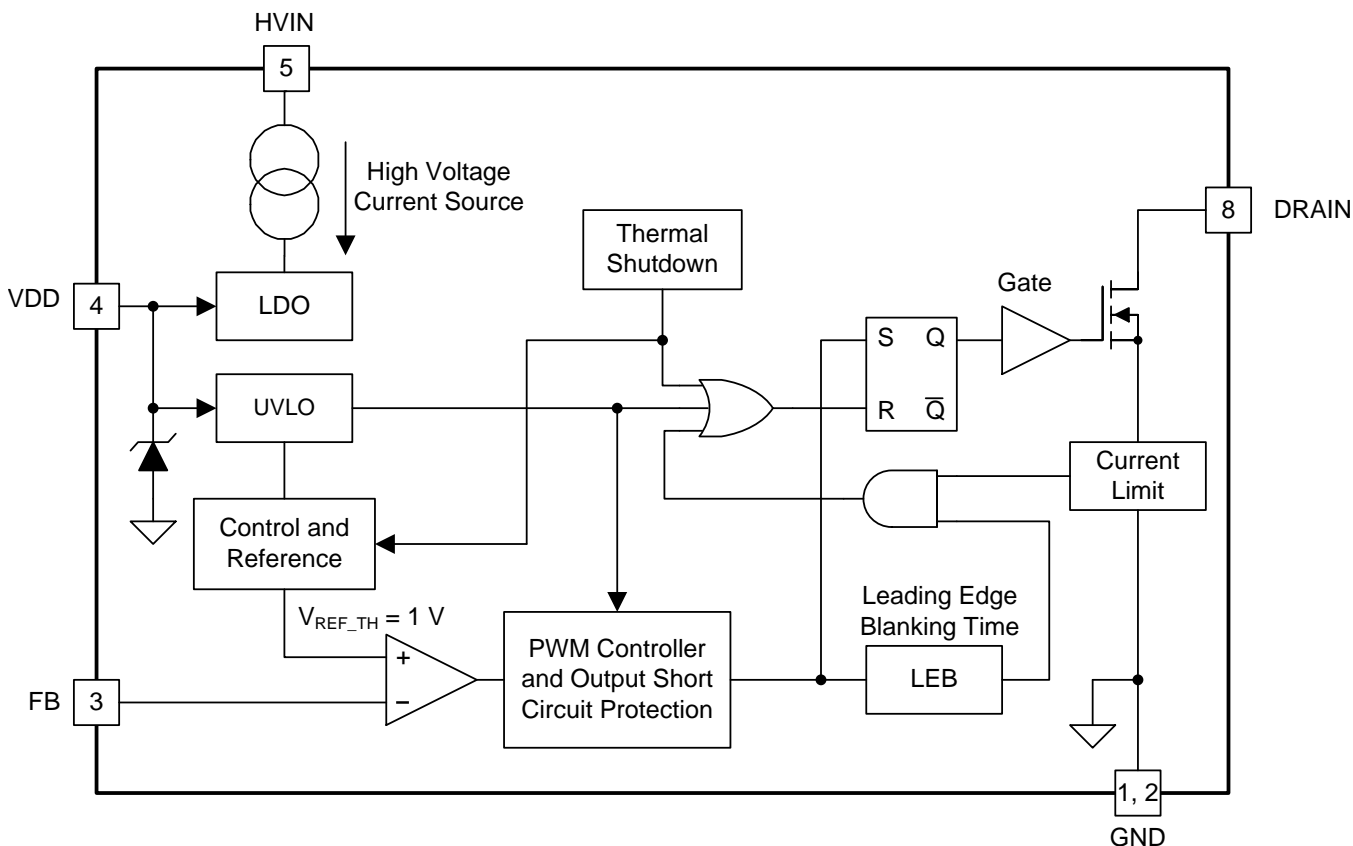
HVIN
5
High Voltage Current Source
8
DRAIN
Thermal Shutdown
Gate
VDD
4
LDO
S
Q
UVLO
R
$\overline{Q}$
Current Limit
Control and Reference
Leading Edge Blanking Time
$V_{REF\_TH}$ = 1 V
+
PWM Controller and Output Short Circuit Protection
LEB
FB
3
−
1, 2
GND